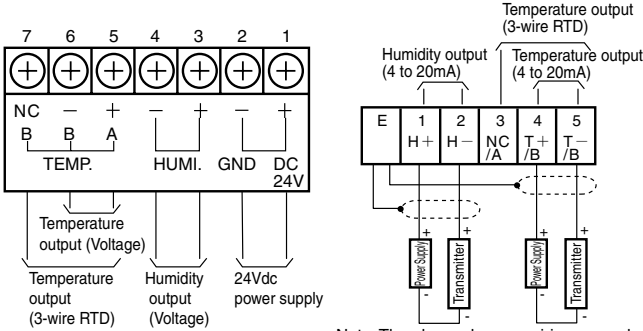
7 6 5 4 3 2 1

NC − +
B B A
TEMP.

− +
HUMI.

− +
GND DC 24V

Temperature output (Voltage)

Temperature output (3-wire RTD)

Humidity output (Voltage)

24Vdc power supply

Temperature output (3-wire RTD)

Humidity output (4 to 20mA)

Temperature output (4 to 20mA)

E

1
H+

2
H−

3
NC /A

4
T+ /B

5
T− /B

+
Power Supply
-

+
Transmitter
-

+
Power Supply
-

+
Transmitter
-

Note: The above shows positions seen when